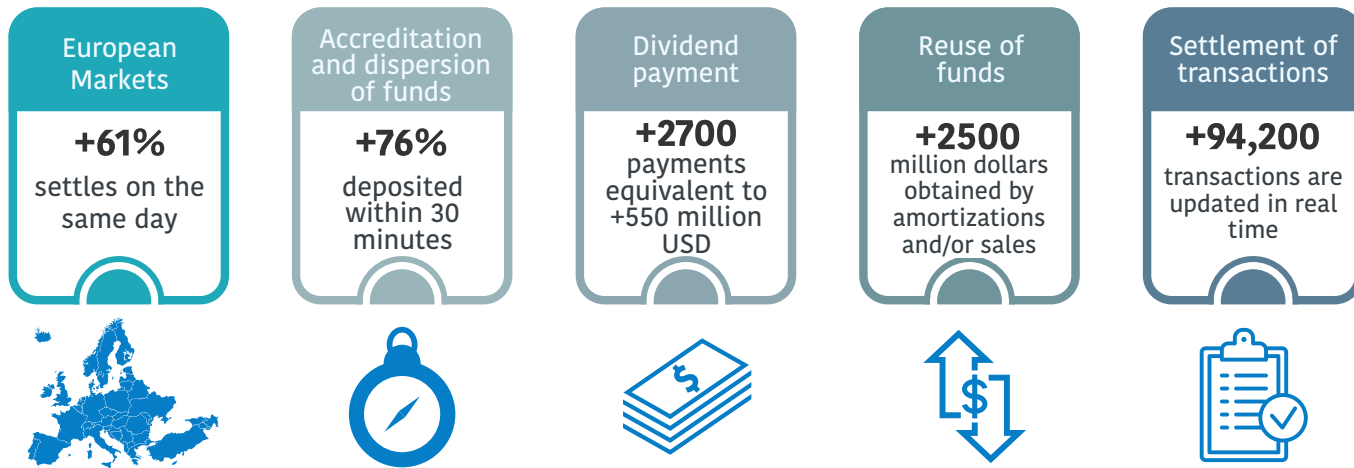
European Markets

+61%

settles on the same day

Accreditation and dispersion of funds

+76%

deposited within 30 minutes

Dividend payment

+2700

payments equivalent to +550 million USD

Reuse of funds

+2500

million dollars obtained by amortizations and/or sales

Settlement of transactions

+94,200

transactions are updated in real time

$